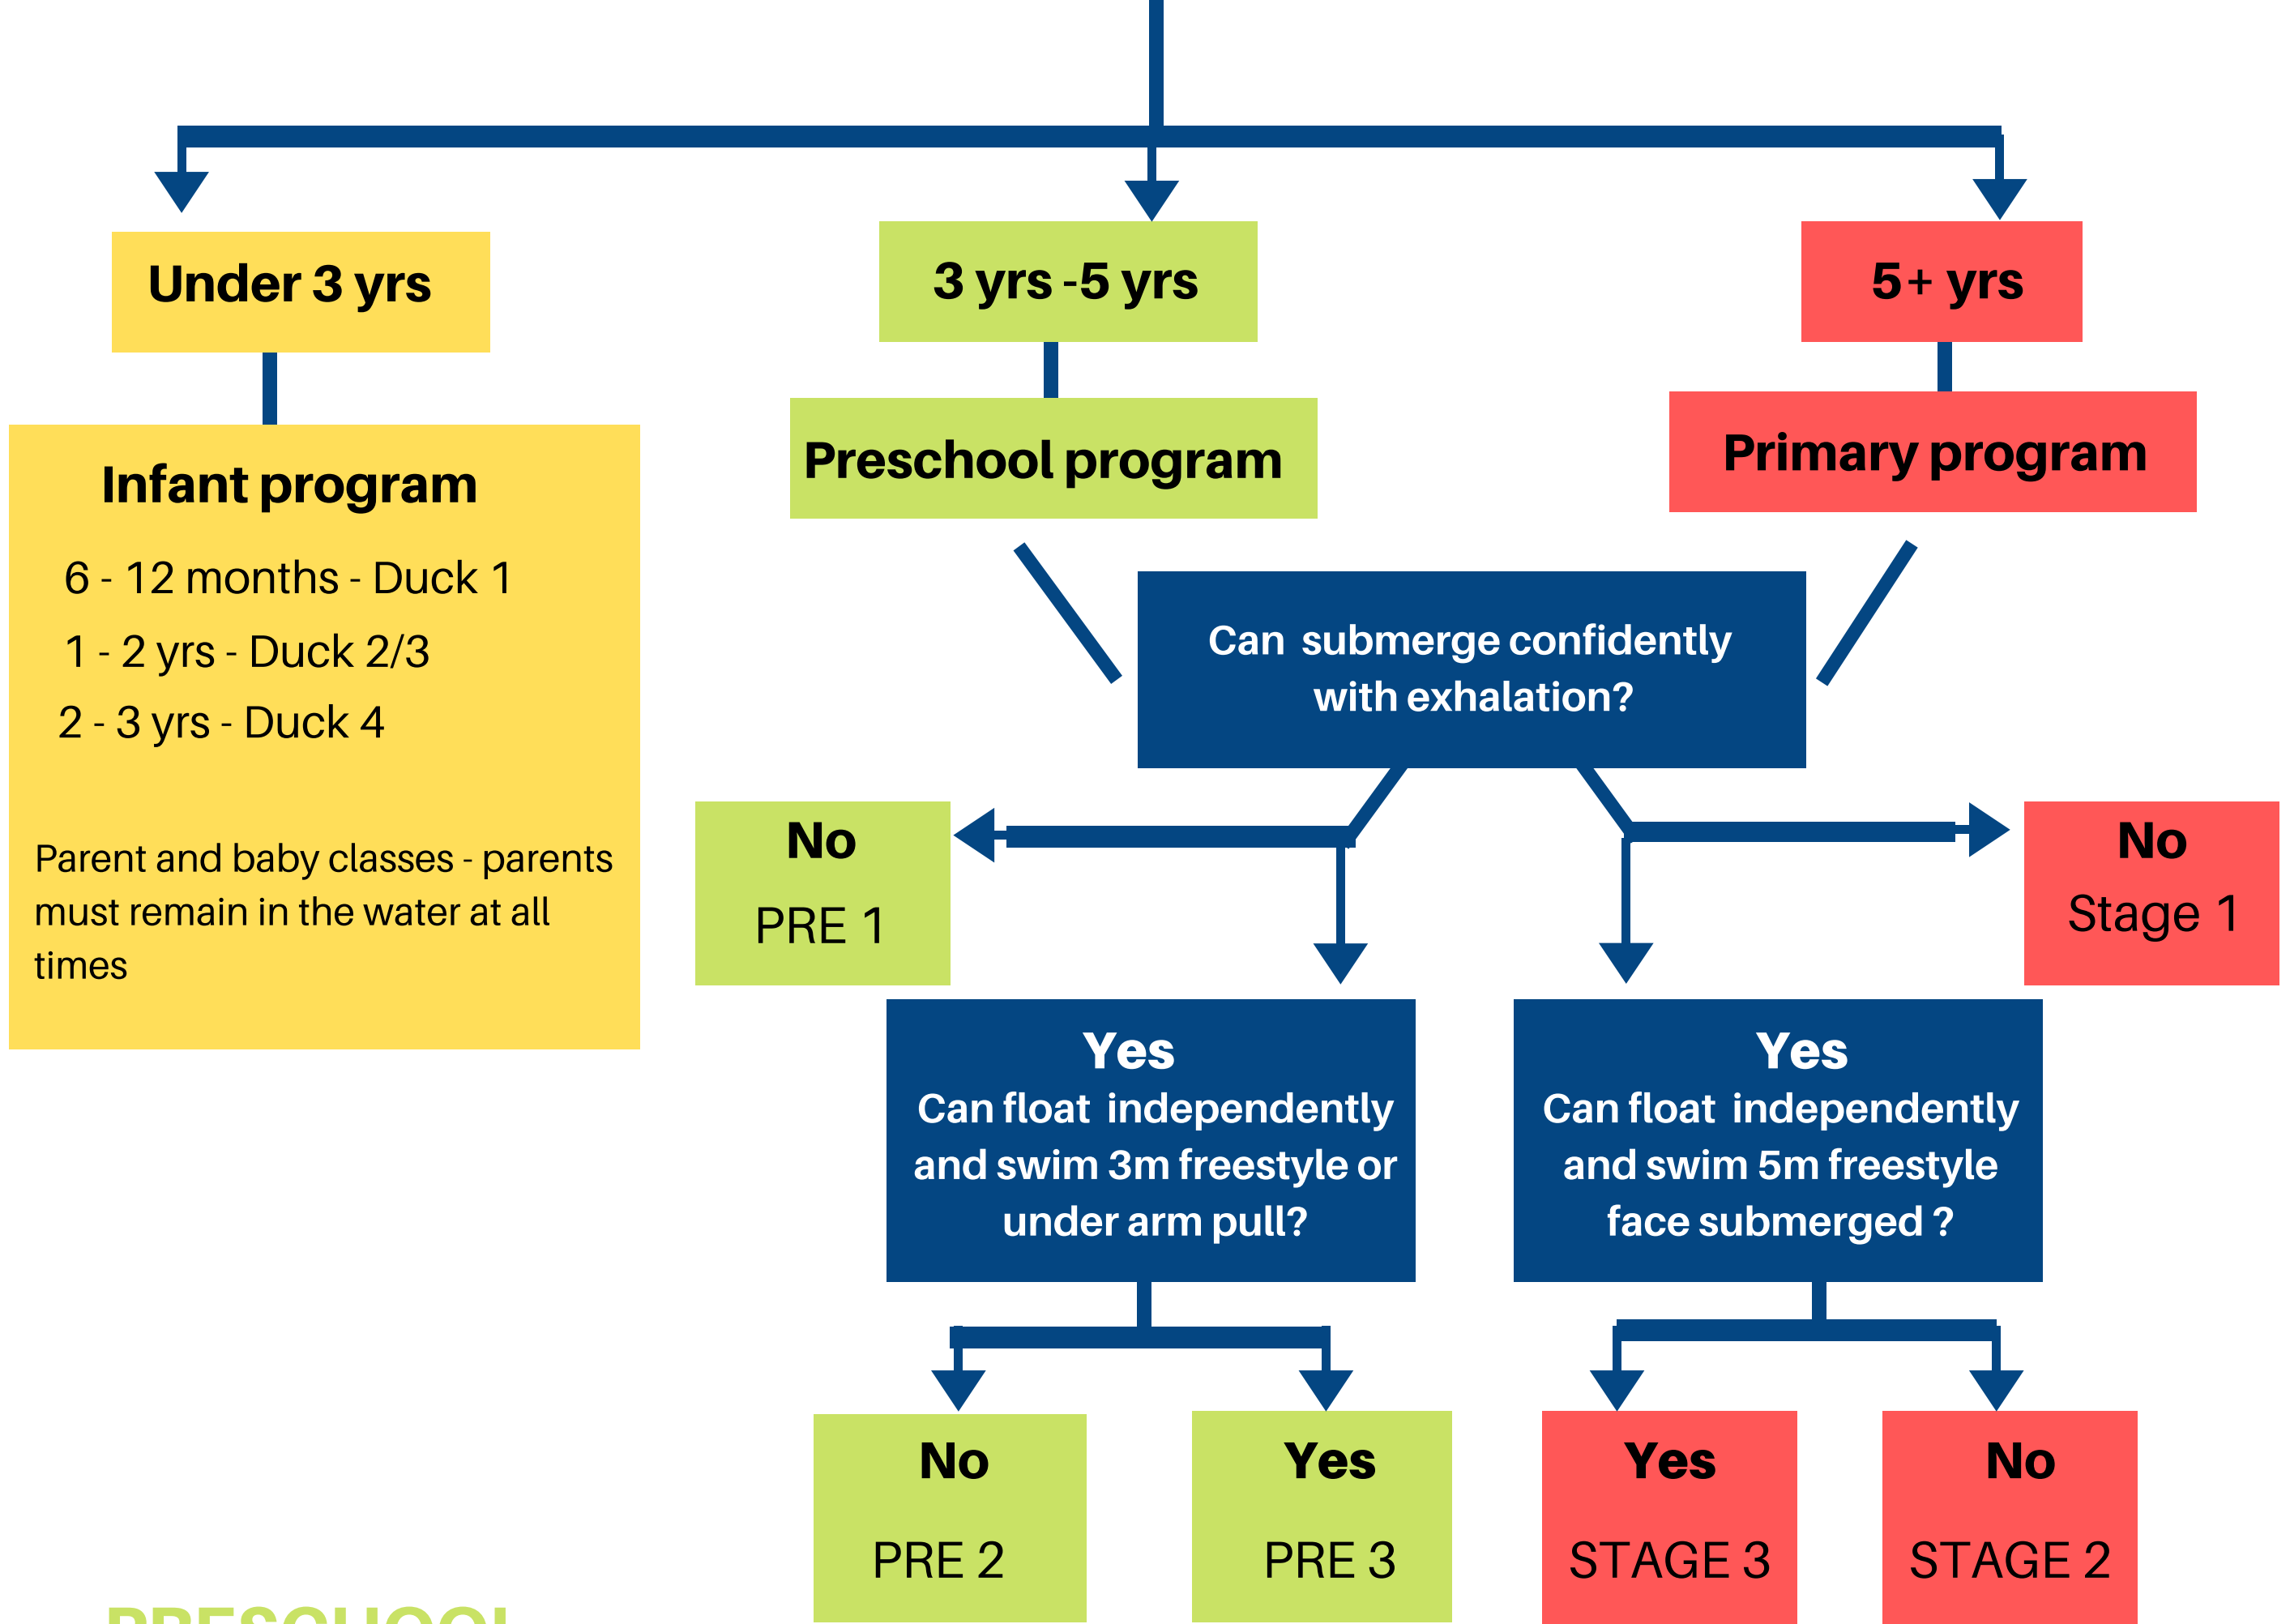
Under 3 yrs

3 yrs -5 yrs

5+ yrs

Infant program

6 - 12 months - Duck 1

1 - 2 yrs - Duck 2/3

2 - 3 yrs - Duck 4

Parent and baby classes - parents must remain in the water at all times

Preschool program

Primary program

Can submerge confidently with exhalation?

No

PRE 1

No

Stage 1

Yes
Can float independently and swim 3m freestyle or under arm pull?

Yes
Can float independently and swim 5m freestyle face submerged ?

No

PRE 2

Yes

PRE 3

Yes

STAGE 3

No

STAGE 2

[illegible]